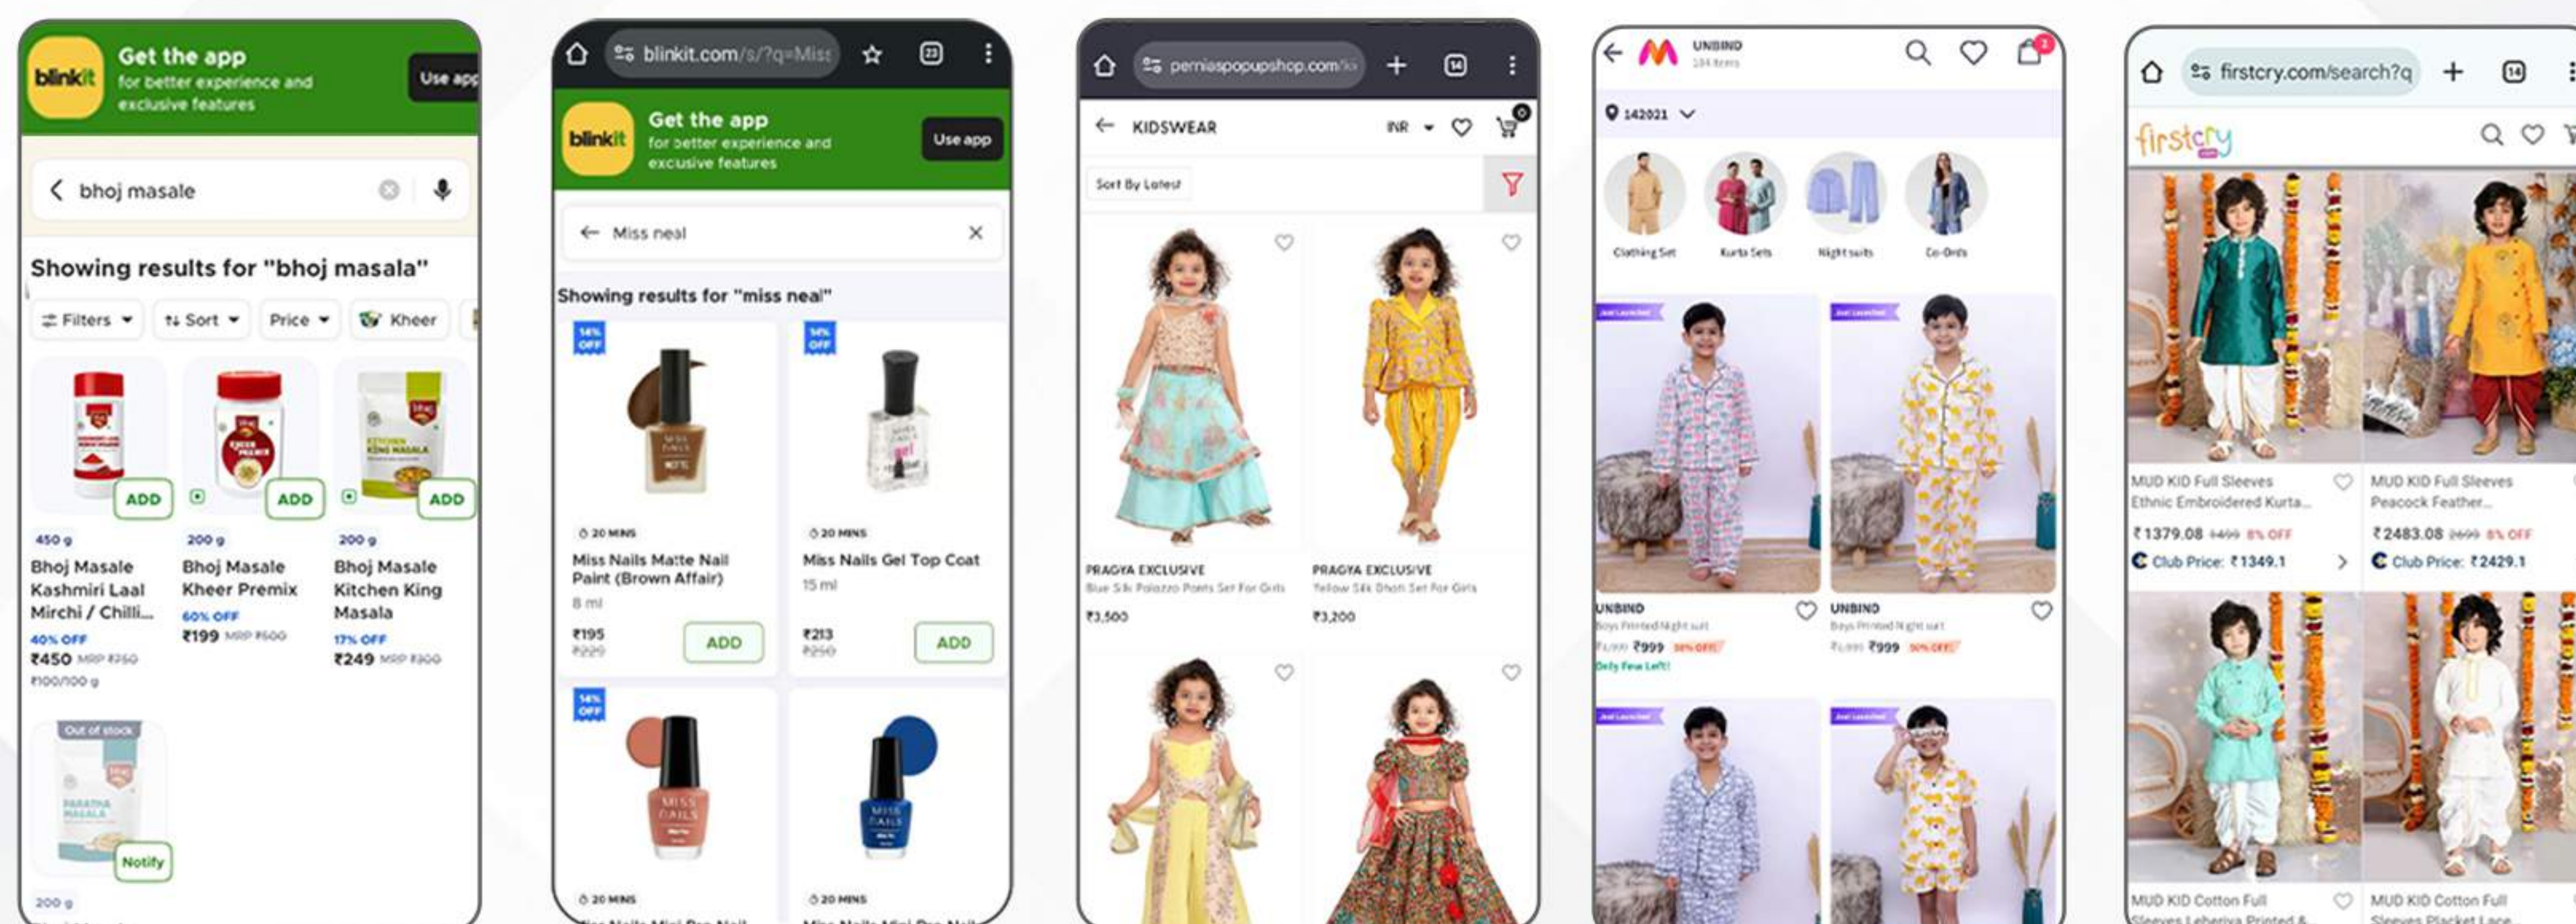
blinkit Get the app for better experience and exclusive features Use app

bhoj masale

Showing results for "bhoj masala"

Filters Sort Price Kheer

ADD ADD ADD

450 g
Bhoj Masale Kashmiri Laal Mirchi / Chilli...
40% OFF
₹450 MRP ₹750
₹100/100 g

200 g
Bhoj Masale Kheer Premix
60% OFF
₹199 MRP ₹500

200 g
Bhoj Masale Kitchen King Masala
17% OFF
₹249 MRP ₹300

Out of stock
Notify
200 g

blinkit.com/s/?q=Miss

blinkit Get the app for better experience and excusive features Use app

Miss neal

Showing results for "miss neal"

14% OFF
20 MINS
Miss Nails Matte Nail Paint (Brown Affair)
8 ml
₹195 ₹229
ADD

14% OFF
20 MINS
Miss Nails Gel Top Coat
15 ml
₹213 ₹250
ADD

14% OFF
20 MINS
20 MINS

perniaspopupshop.com/

KIDSWEAR INR

Sort By Latest

PRAGYA EXCLUSIVE
Blue Silk Palazzo Pants Set For Girls
₹3,500

PRAGYA EXCLUSIVE
Yellow Silk Dhoti Set For Girls
₹3,200

UNBIND
184 items

142021

Clothing Set Kurta Sets Night suits Co-Ords

UNBIND
Boys Printed Night suit
₹999 50% OFF
Only Few Left!

UNBIND
Boys Printed Night suit
₹999 50% OFF

firstcry.com/search?q

firstcry

MUD KID Full Sleeves Ethnic Embroidered Kurta...
₹1379.08 ₹1499 8% OFF
Club Price: ₹1349.1

MUD KID Full Sleeves Peacock Feather...
₹2483.08 ₹2699 8% OFF
Club Price: ₹2429.1

MUD KID Cotton Full Sleeves Leheriya Printed &

MUD KID Cotton Full Sleeves Placket Lace